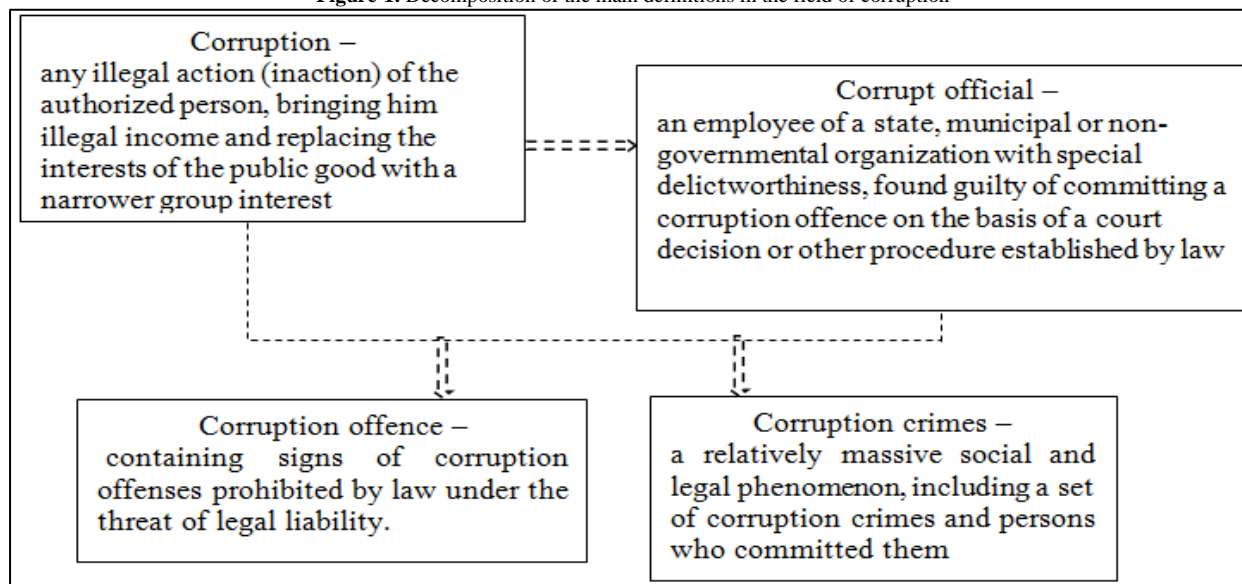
Figure 1. Decomposition of the main definitions in the field of corruption

Corruption –
any illegal action (inaction) of the authorized person, bringing him illegal income and replacing the interests of the public good with a narrower group interest

Corrupt official –
an employee of a state, municipal or non-governmental organization with special delictworthiness, found guilty of committing a corruption offence on the basis of a court decision or other procedure established by law

Corruption offence –
containing signs of corruption offenses prohibited by law under the threat of legal liability.

Corruption crimes –
a relatively massive social and legal phenomenon, including a set of corruption crimes and persons who committed them